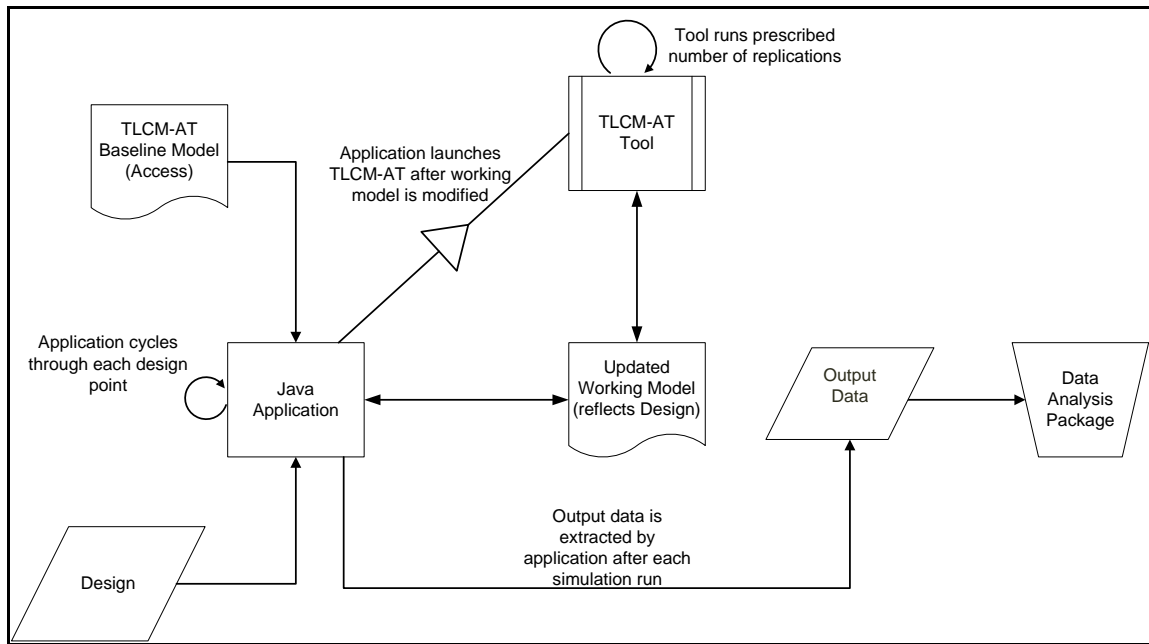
Tool runs prescribed number of replications

TLCM-AT Baseline Model (Access)

Application launches TLCM-AT after working model is modified

TLCM-AT Tool

Application cycles through each design point

Java Application

Updated Working Model (reflects Design)

Output Data

Data Analysis Package

Design

Output data is extracted by application after each simulation run